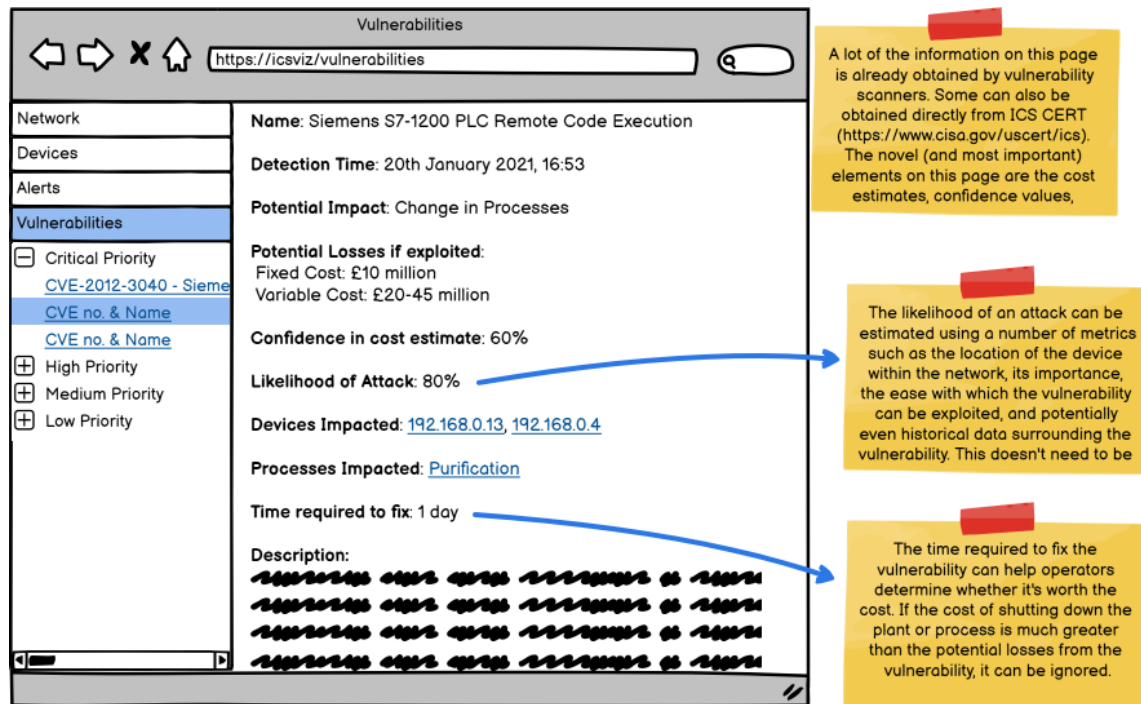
Vulnerabilities

https://icsviz/vulnerabilities

Network
Devices
Alerts
Vulnerabilities
Critical Priority
CVE-2012-3040 - Sieme
CVE no. & Name
CVE no. & Name
High Priority
Medium Priority
Low Priority

Name: Siemens S7-1200 PLC Remote Code Execution

Detection Time: 20th January 2021, 16:53

Potential Impact: Change in Processes

Potential Losses if exploited:
Fixed Cost: £10 million
Variable Cost: £20-45 million

Confidence in cost estimate: 60%

Likelihood of Attack: 80%

Devices Impacted: 192.168.0.13, 192.168.0.4

Processes Impacted: Purification

Time required to fix: 1 day

Description:

A lot of the information on this page is already obtained by vulnerability scanners. Some can also be obtained directly from ICS CERT (https://www.cisa.gov/uscert/ics). The novel (and most important) elements on this page are the cost estimates, confidence values,

The likelihood of an attack can be estimated using a number of metrics such as the location of the device within the network, its importance, the ease with which the vulnerability can be exploited, and potentially even historical data surrounding the vulnerability. This doesn't need to be

The time required to fix the vulnerability can help operators determine whether it's worth the cost. If the cost of shutting down the plant or process is much greater than the potential losses from the vulnerability, it can be ignored.